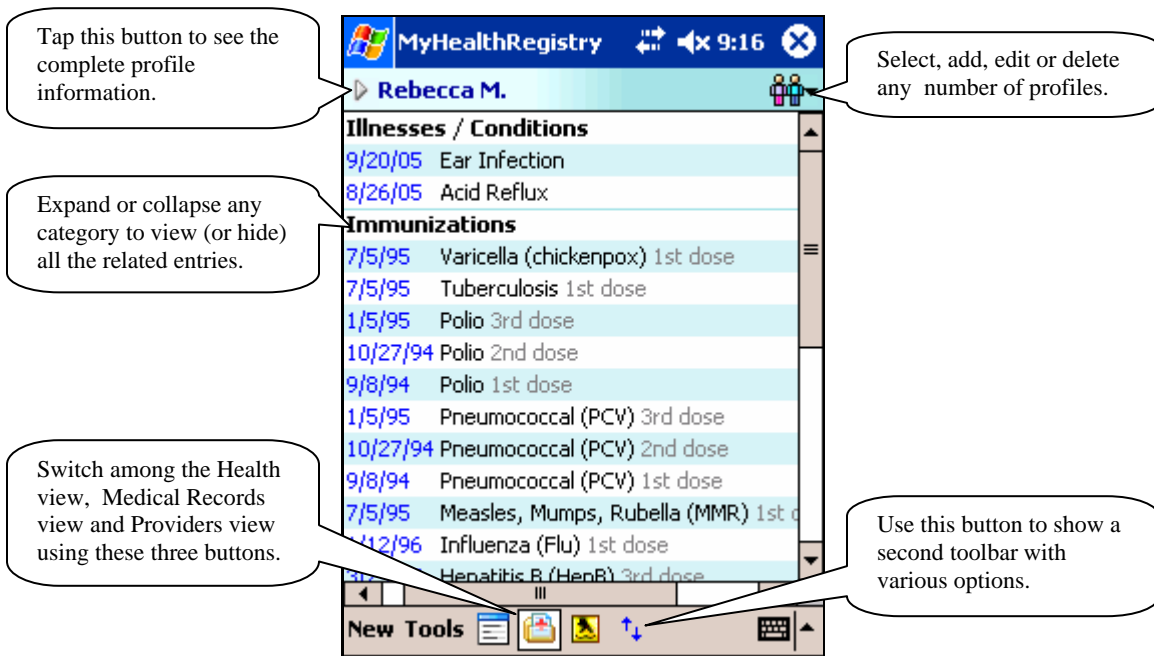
Tap this button to see the complete profile information.

MyHealthRegistry 9:16

Select, add, edit or delete any number of profiles.

Rebecca M.

Illnesses / Conditions

9/20/05 Ear Infection

8/26/05 Acid Reflux

Expand or collapse any category to view (or hide) all the related entries.

Immunizations

7/5/95 Varicella (chickenpox) 1st dose

7/5/95 Tuberculosis 1st dose

1/5/95 Polio 3rd dose

10/27/94 Polio 2nd dose

9/8/94 Polio 1st dose

1/5/95 Pneumococcal (PCV) 3rd dose

10/27/94 Pneumococcal (PCV) 2nd dose

9/8/94 Pneumococcal (PCV) 1st dose

7/5/95 Measles, Mumps, Rubella (MMR) 1st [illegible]

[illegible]/12/96 Influenza (Flu) 1st dose

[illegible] Hepatitis B (HepB) 3rd dose

Switch among the Health view, Medical Records view and Providers view using these three buttons.

Use this button to show a second toolbar with various options.

New Tools